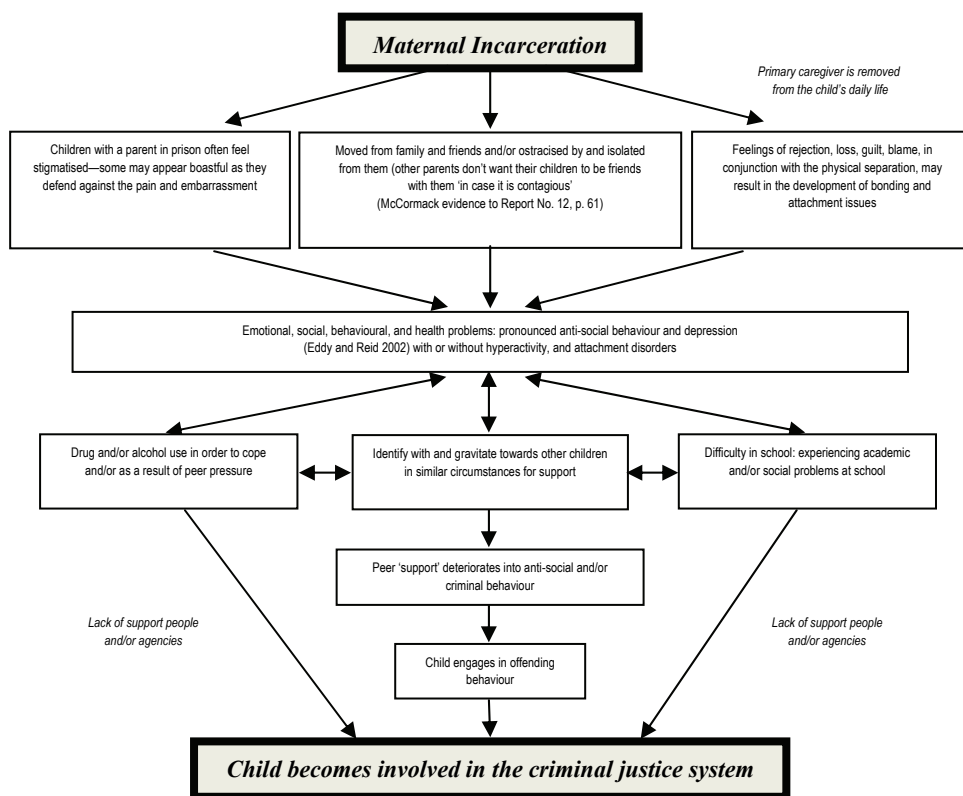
Maternal Incarceration

Primary caregiver is removed from the child's daily life

Children with a parent in prison often feel stigmatised—some may appear boastful as they defend against the pain and embarrassment

Moved from family and friends and/or ostracised by and isolated from them (other parents don't want their children to be friends with them 'in case it is contagious' (McCormack evidence to Report No. 12, p. 61)

Feelings of rejection, loss, guilt, blame, in conjunction with the physical separation, may result in the development of bonding and attachment issues

Emotional, social, behavioural, and health problems: pronounced anti-social behaviour and depression (Eddy and Reid 2002) with or without hyperactivity, and attachment disorders

Drug and/or alcohol use in order to cope and/or as a result of peer pressure

Identify with and gravitate towards other children in similar circumstances for support

Difficulty in school: experiencing academic and/or social problems at school

Peer 'support' deteriorates into anti-social and/or criminal behaviour

Lack of support people and/or agencies

Lack of support people and/or agencies

Child engages in offending behaviour

Child becomes involved in the criminal justice system